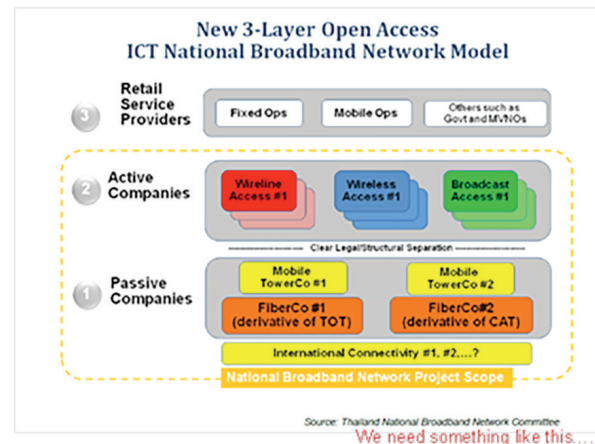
New 3-Layer Open Access
ICT National Broadband Network Model

3 Retail Service Providers

Fixed Ops

Mobile Ops

Others such as Govt and MVNOs

2 Active Companies

Wireline Access #1

Wireless Access #1

Broadcast Access #1

Clear Legal/Structural Separation

1 Passive Companies

Mobile TowerCo #1

Mobile TowerCo #2

FiberCo #1 (derivative of TOT)

FiberCo#2 (derivative of CAT)

International Connectivity #1, #2,....?

National Broadband Network Project Scope

Source: Thailand National Broadband Network Committee

We need something like this....